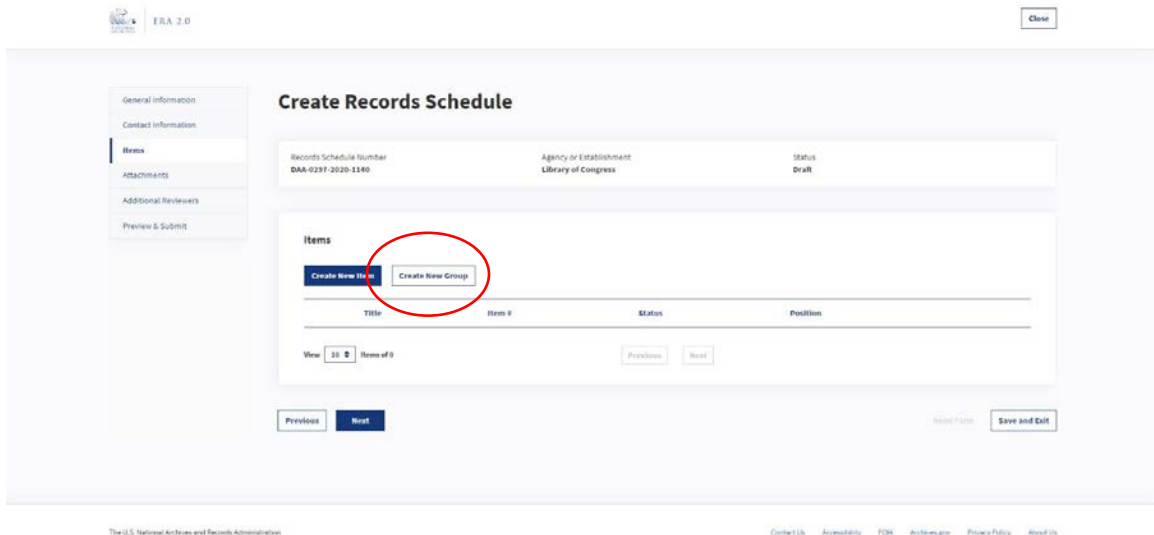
ERA 2.0

Close

General Information
Contact Information
Items
Attachments
Additional Reviewers
Preview & Submit

Create Records Schedule

Records Schedule Number
DAA-0297-2020-1140

Agency or Establishment
Library of Congress

Status
Draft

Items

Create New Item
Create New Group

| Title | Item # | Status | Position |
|---|---|---|---|

View 10 Items of 0

Previous Next

Previous
Next

Reset Form
Save and Exit

The U.S. National Archives and Records Administration

Contact Us Accessibility FOIA Archives.gov Privacy Policy About Us